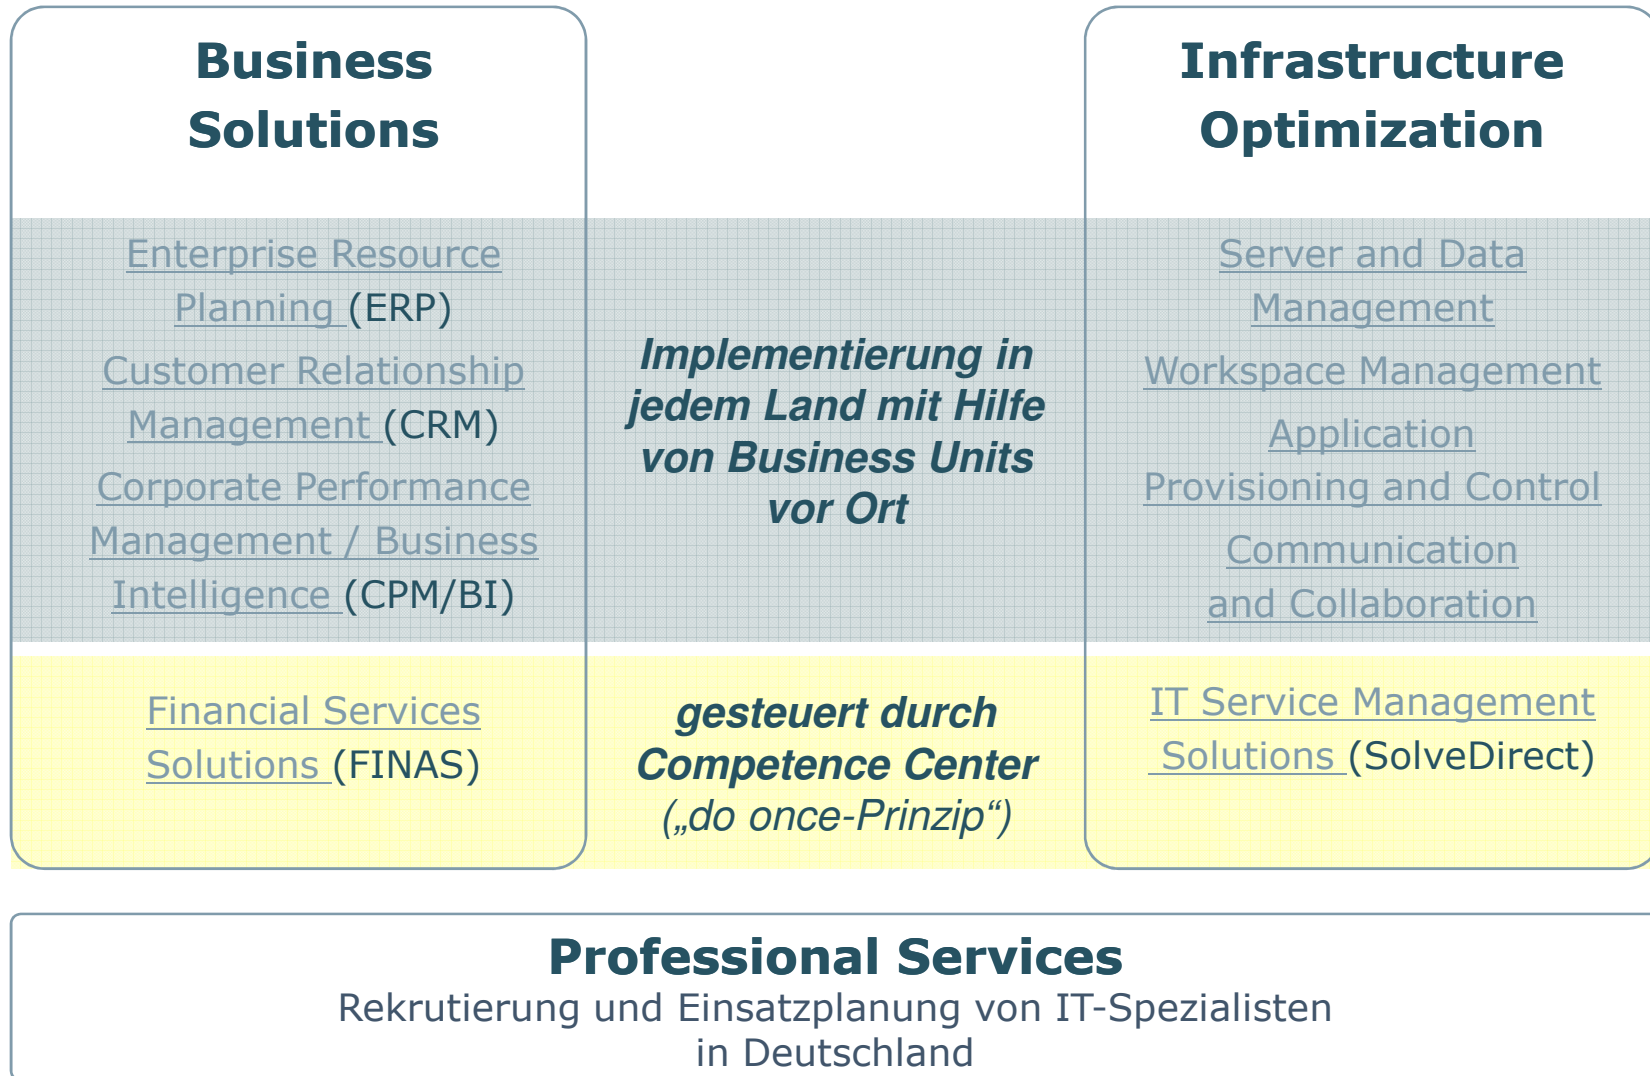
Business Solutions

Enterprise Resource Planning (ERP)

Customer Relationship Management (CRM)

Corporate Performance Management / Business Intelligence (CPM/BI)

Financial Services Solutions (FINAS)

Implementierung in jedem Land mit Hilfe von Business Units vor Ort

gesteuert durch Competence Center („do once-Prinzip“)

Infrastructure Optimization

Server and Data Management

Workspace Management

Application Provisioning and Control

Communication and Collaboration

IT Service Management Solutions (SolveDirect)

Professional Services
Rekrutierung und Einsatzplanung von IT-Spezialisten in Deutschland